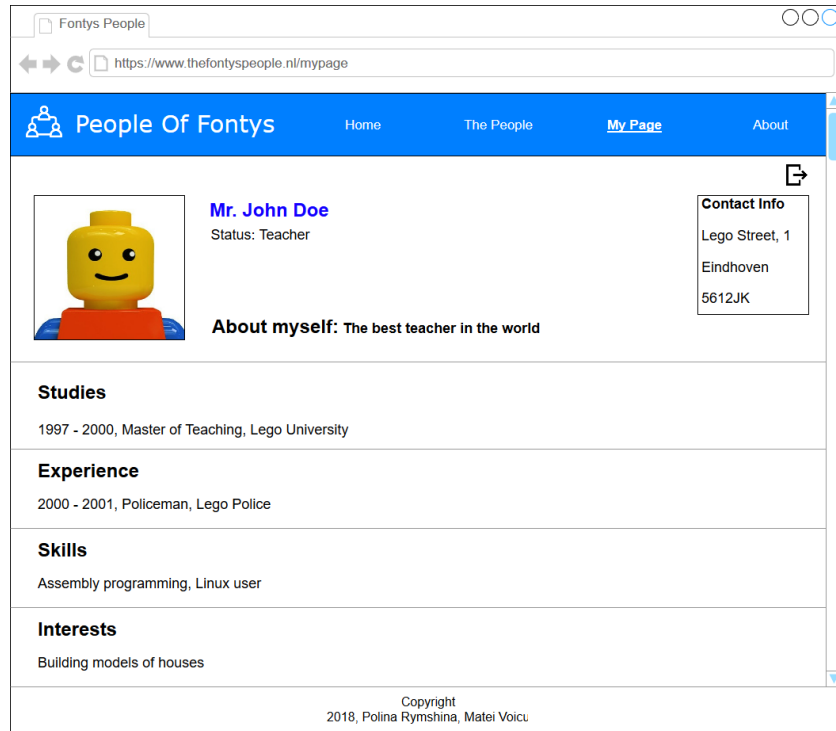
Fontys People

https://www.thefontyspeople.nl/mypage

People Of Fontys

Home

The People

My Page

About

Mr. John Doe

Status: Teacher

About myself: The best teacher in the world

Contact Info

Lego Street, 1

Eindhoven

5612JK

Studies

1997 - 2000, Master of Teaching, Lego University

Experience

2000 - 2001, Policeman, Lego Police

Skills

Assembly programming, Linux user

Interests

Building models of houses

Copyright
2018, Polina Rymshina, Matei Voicu